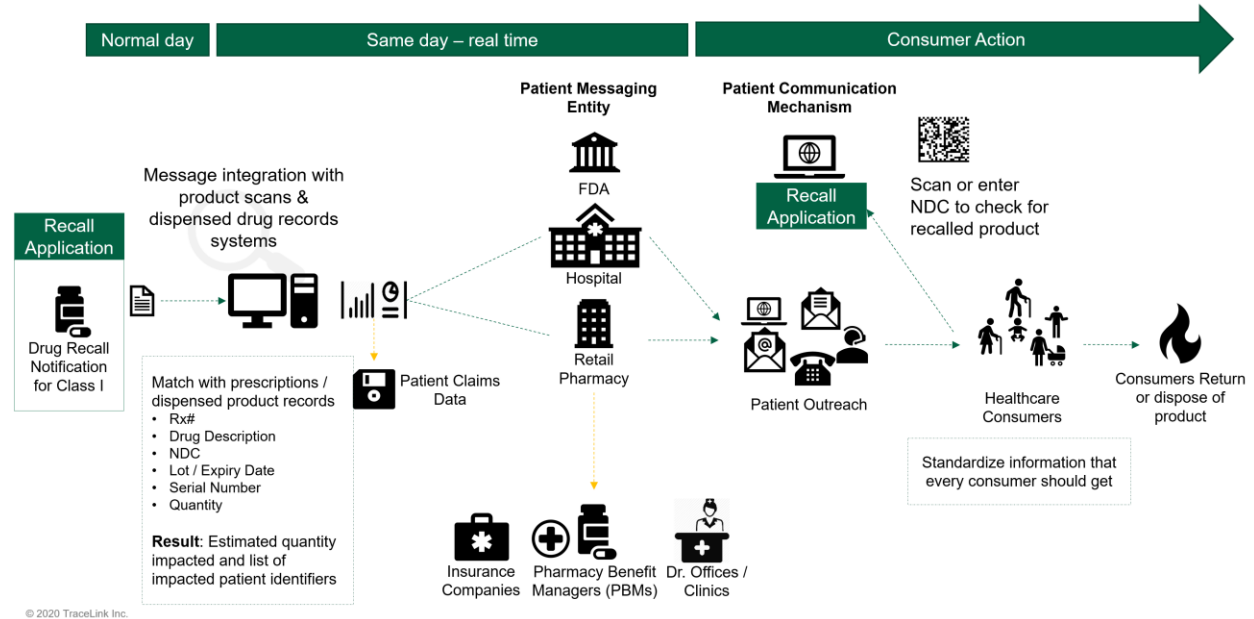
Normal day

Same day – real time

Consumer Action

Recall Application

Drug Recall Notification for Class I

Message integration with product scans & dispensed drug records systems

Match with prescriptions / dispensed product records
• Rx#
• Drug Description
• NDC
• Lot / Expiry Date
• Serial Number
• Quantity

**Result**: Estimated quantity impacted and list of impacted patient identifiers

Patient Claims Data

Patient Messaging Entity

FDA

Hospital

Retail Pharmacy

Insurance Companies

Pharmacy Benefit Managers (PBMs)

Dr. Offices / Clinics

Patient Communication Mechanism

Recall Application

Scan or enter NDC to check for recalled product

Patient Outreach

Healthcare Consumers

Standardize information that every consumer should get

Consumers Return or dispose of product

© 2020 TraceLink Inc.